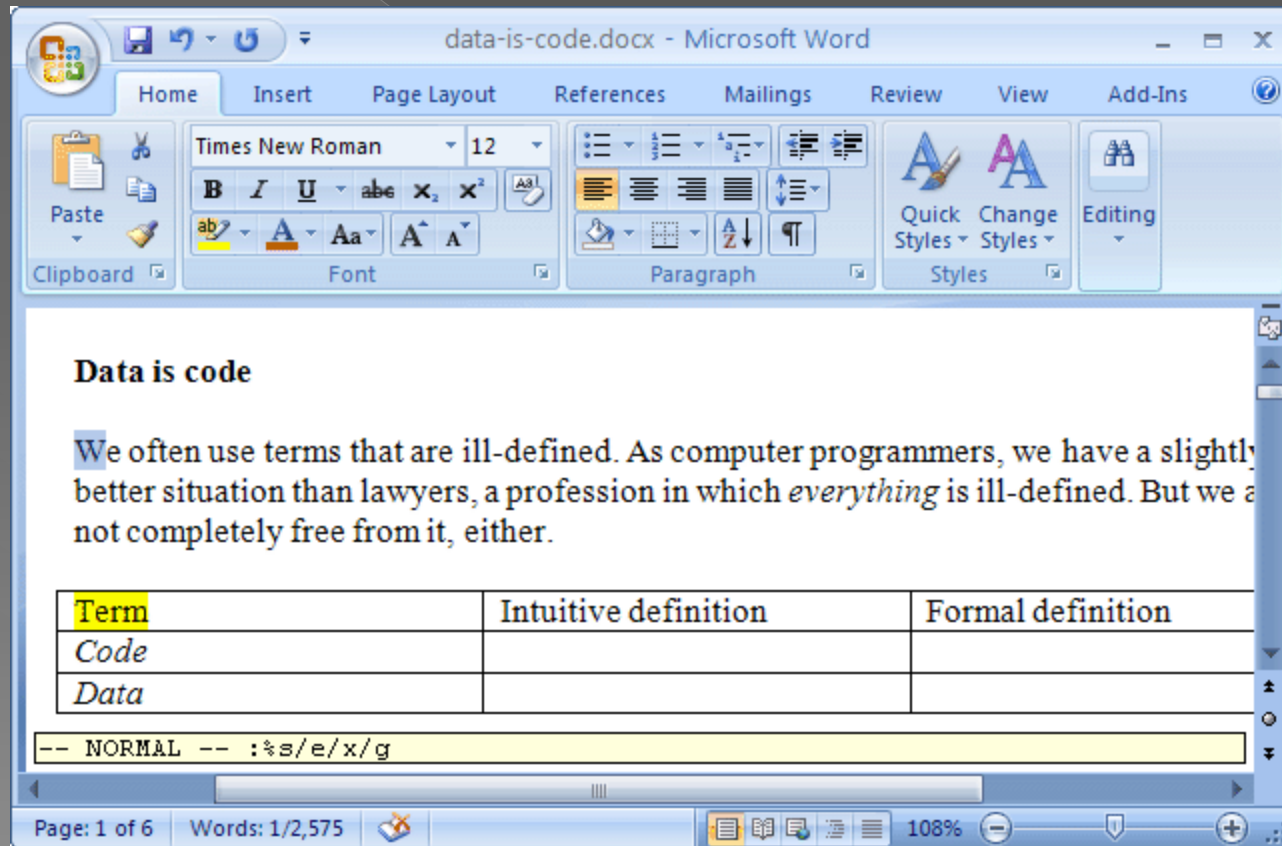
data-is-code.docx - Microsoft Word

Home Insert Page Layout References Mailings Review View Add-Ins

Paste
Clipboard

Times New Roman 12
B I U abe $x_2$ $x^2$
Aa A A
Font

Paragraph

Quick Styles
Change Styles
Styles

Editing

**Data is code**

We often use terms that are ill-defined. As computer programmers, we have a slightly better situation than lawyers, a profession in which *everything* is ill-defined. But we a not completely free from it, either.

| Term | Intuitive definition | Formal definition |
|---|---|---|
| *Code* | | |
| *Data* | | |

-- NORMAL -- :%s/e/x/g

Page: 1 of 6 Words: 1/2,575 108%